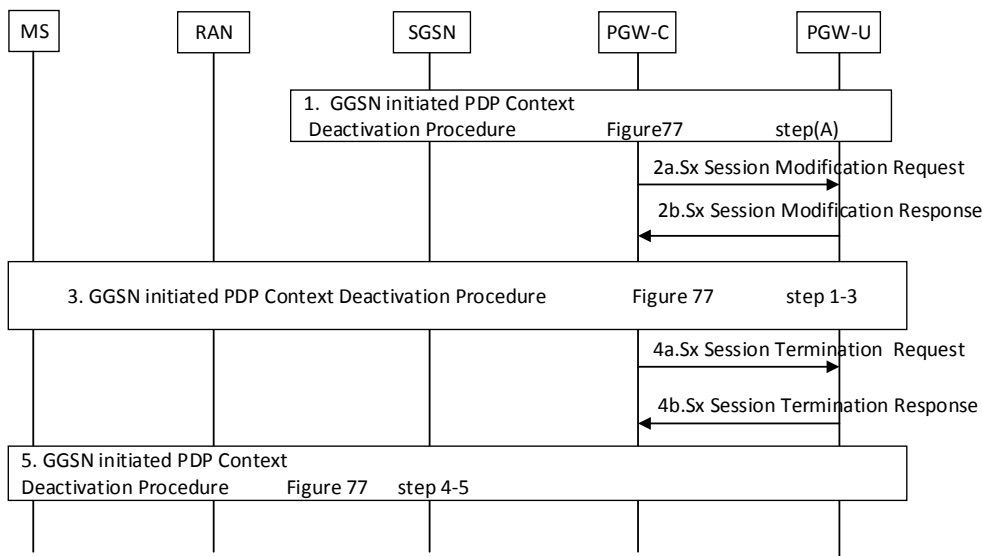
MS

RAN

SGSN

PGW-C

PGW-U

1. GGSN initiated PDP Context Deactivation Procedure Figure77 step(A)

2a.Sx Session Modification Request

2b.Sx Session Modification Response

3. GGSN initiated PDP Context Deactivation Procedure Figure 77 step 1-3

4a.Sx Session Termination Request

4b.Sx Session Termination Response

5. GGSN initiated PDP Context Deactivation Procedure Figure 77 step 4-5